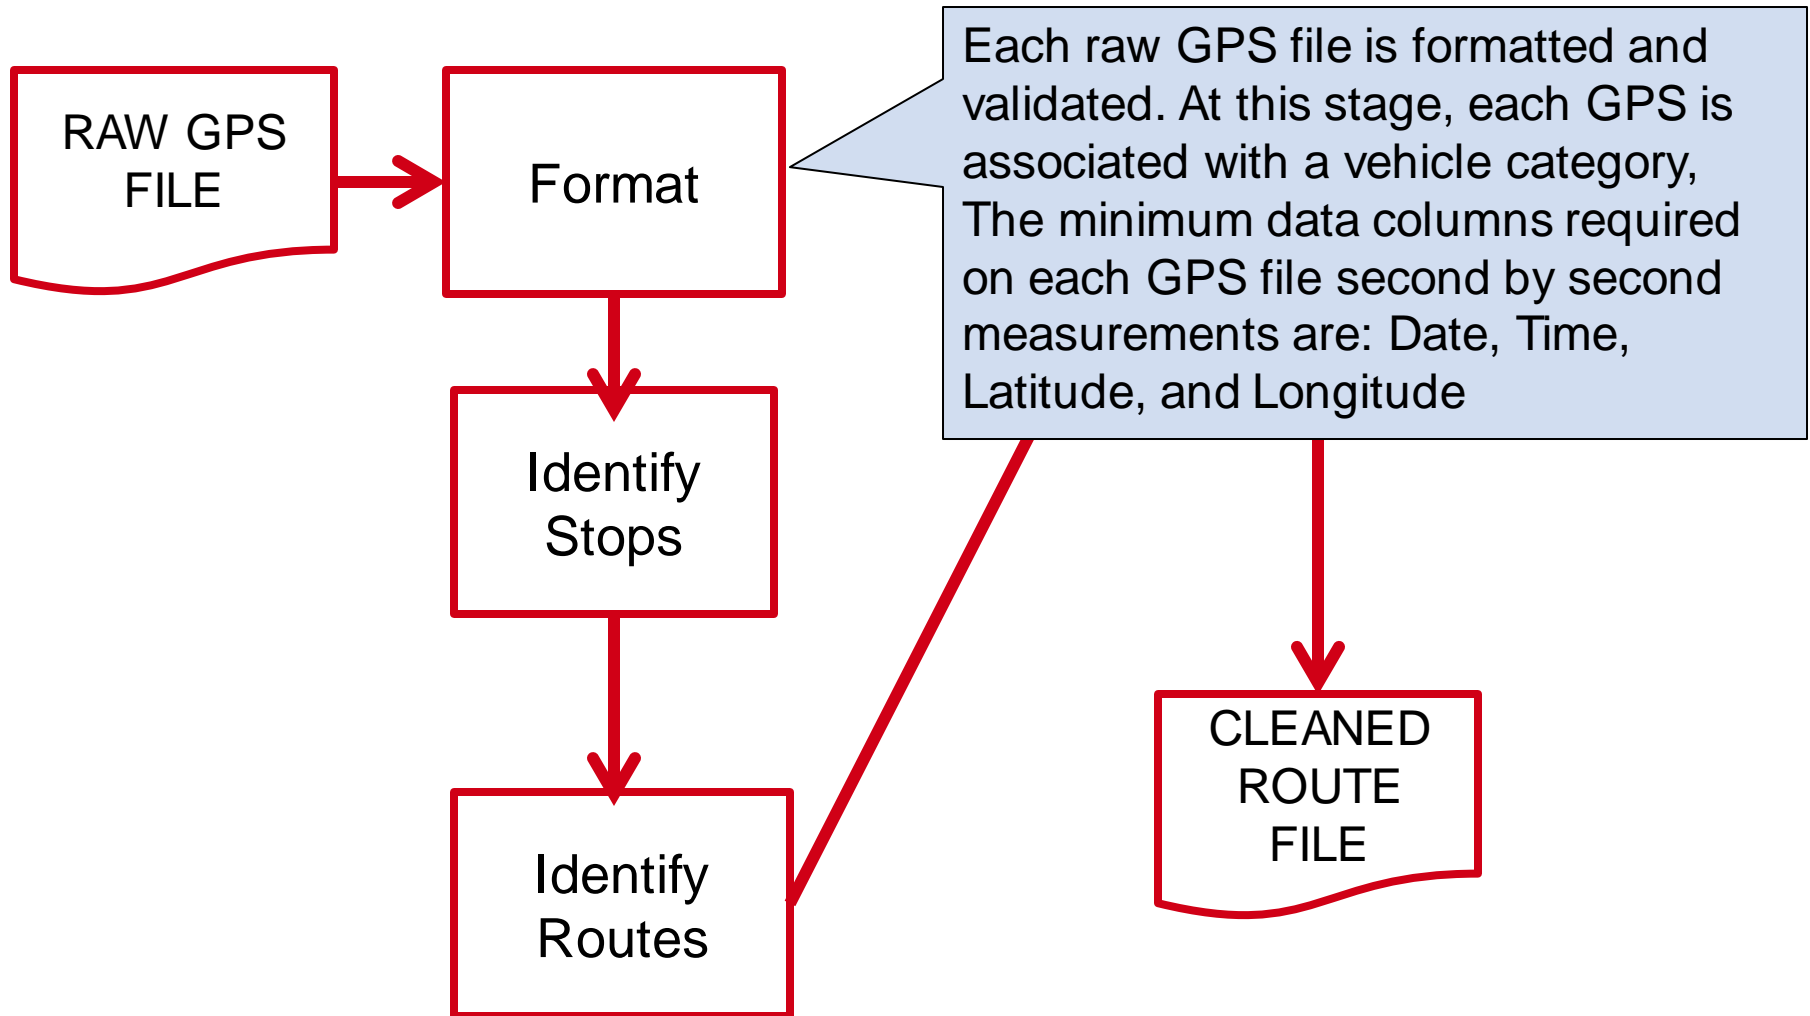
RAW GPS FILE

Format

Each raw GPS file is formatted and validated. At this stage, each GPS is associated with a vehicle category, The minimum data columns required on each GPS file second by second measurements are: Date, Time, Latitude, and Longitude

Identify Stops

Identify Routes

CLEANED ROUTE FILE